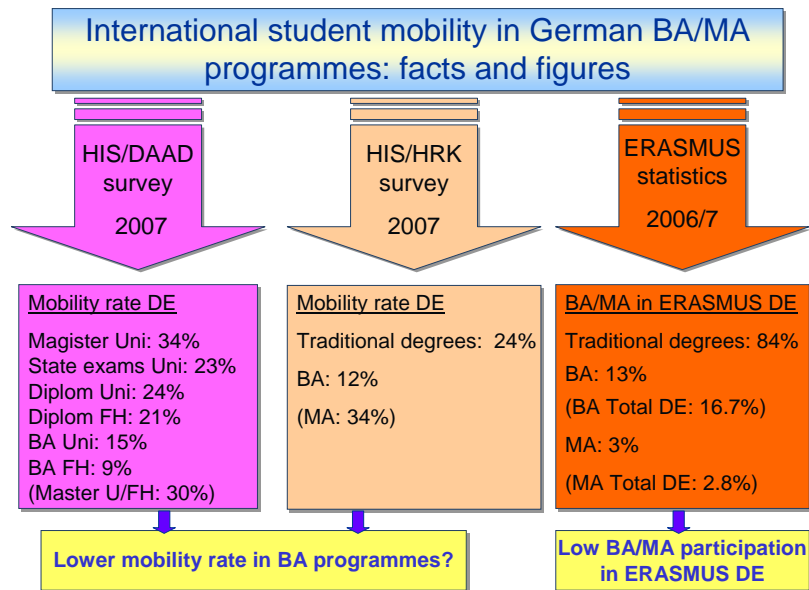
International student mobility in German BA/MA programmes: facts and figures

HIS/DAAD survey

2007

HIS/HRK survey

2007

ERASMUS statistics

2006/7

Mobility rate DE

Magister Uni: 34%
State exams Uni: 23%
Diplom Uni: 24%
Diplom FH: 21%
BA Uni: 15%
BA FH: 9%
(Master U/FH: 30%)

Mobility rate DE

Traditional degrees: 24%

BA: 12%

(MA: 34%)

BA/MA in ERASMUS DE

Traditional degrees: 84%

BA: 13%

(BA Total DE: 16.7%)

MA: 3%

(MA Total DE: 2.8%)

Lower mobility rate in BA programmes?

Low BA/MA participation in ERASMUS DE